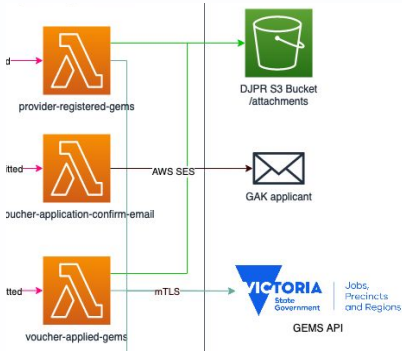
d

provider-registered-gems

DJPR S3 Bucket /attachments

itted

AWS SES

GAK applicant

oucher-application-confirm-email

itted

mTLS

VICTORIA State Government

Jobs, Precincts and Regions

voucher-applied-gems

GEMS API